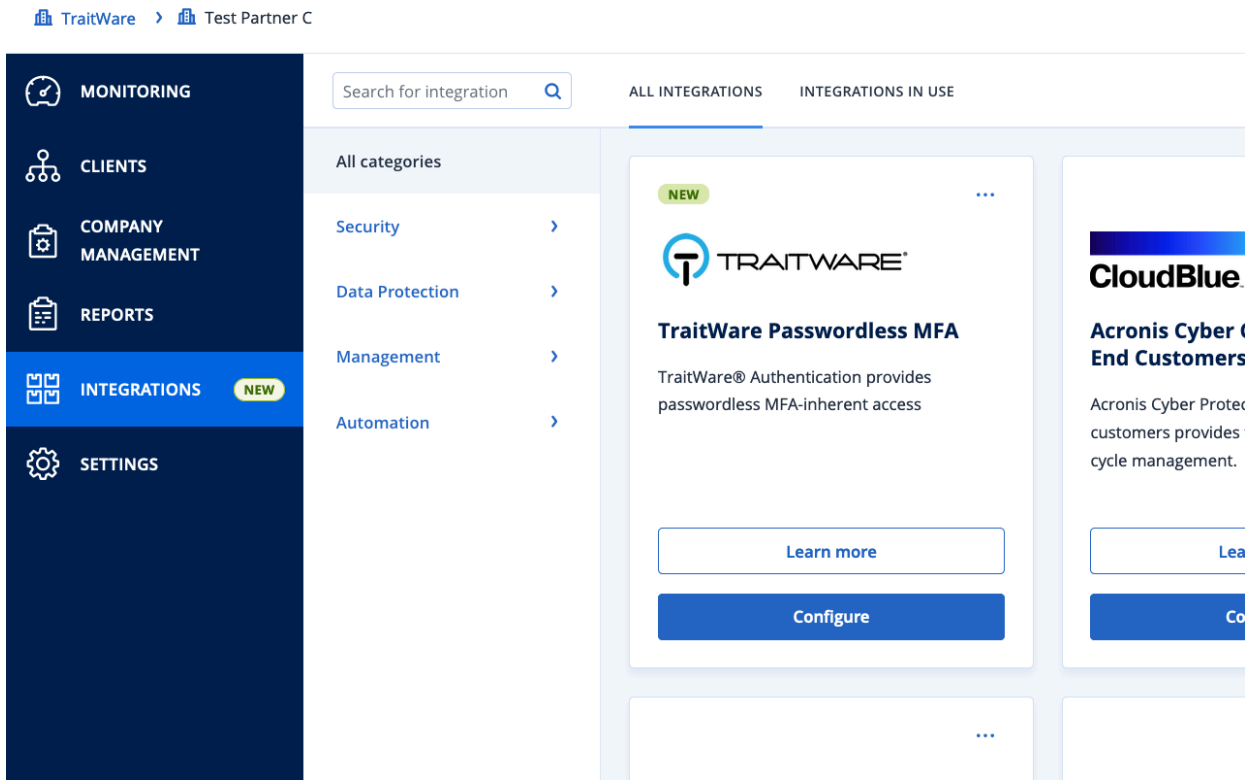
TraitWare › Test Partner C

MONITORING
CLIENTS
COMPANY MANAGEMENT
REPORTS
INTEGRATIONS NEW
SETTINGS

Search for integration

ALL INTEGRATIONS
INTEGRATIONS IN USE

All categories
Security ›
Data Protection ›
Management ›
Automation ›

NEW
...
TRAITWARE®
TraitWare Passwordless MFA
TraitWare® Authentication provides passwordless MFA-inherent access
Learn more
Configure

CloudBlue
Acronis Cyber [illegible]
End Customers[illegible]
Acronis Cyber Protec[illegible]
customers provides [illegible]
cycle management.
Lea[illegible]
Co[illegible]

...